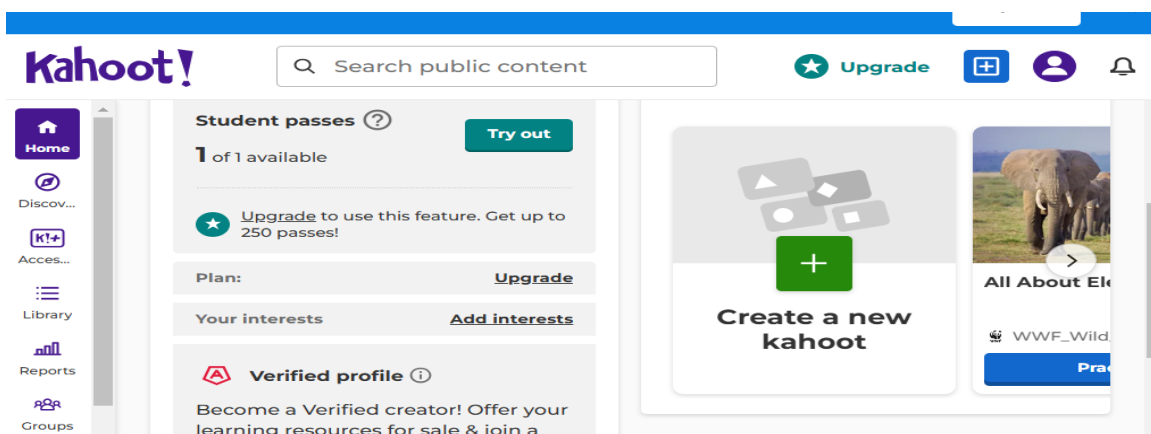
Kahoot!

Search public content

Upgrade

Home

Discov...

K!+

Acces...

Library

Reports

Groups

Student passes ?

Try out

1 of 1 available

Upgrade to use this feature. Get up to 250 passes!

Plan: Upgrade

Your interests Add interests

Verified profile ⓘ

Become a Verified creator! Offer your learning resources for sale & join a

Create a new kahoot

All About Ele

WWF_Wild

Pra